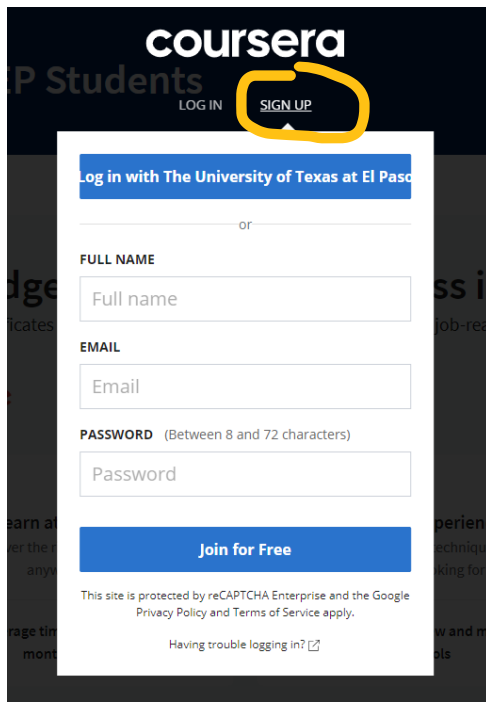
coursera

P Students

LOG IN SIGN UP

Log in with The University of Texas at El Paso

or

FULL NAME

Full name

EMAIL

Email

PASSWORD (Between 8 and 72 characters)

Password

Join for Free

This site is protected by reCAPTCHA Enterprise and the Google Privacy Policy and Terms of Service apply.

Having trouble logging in?